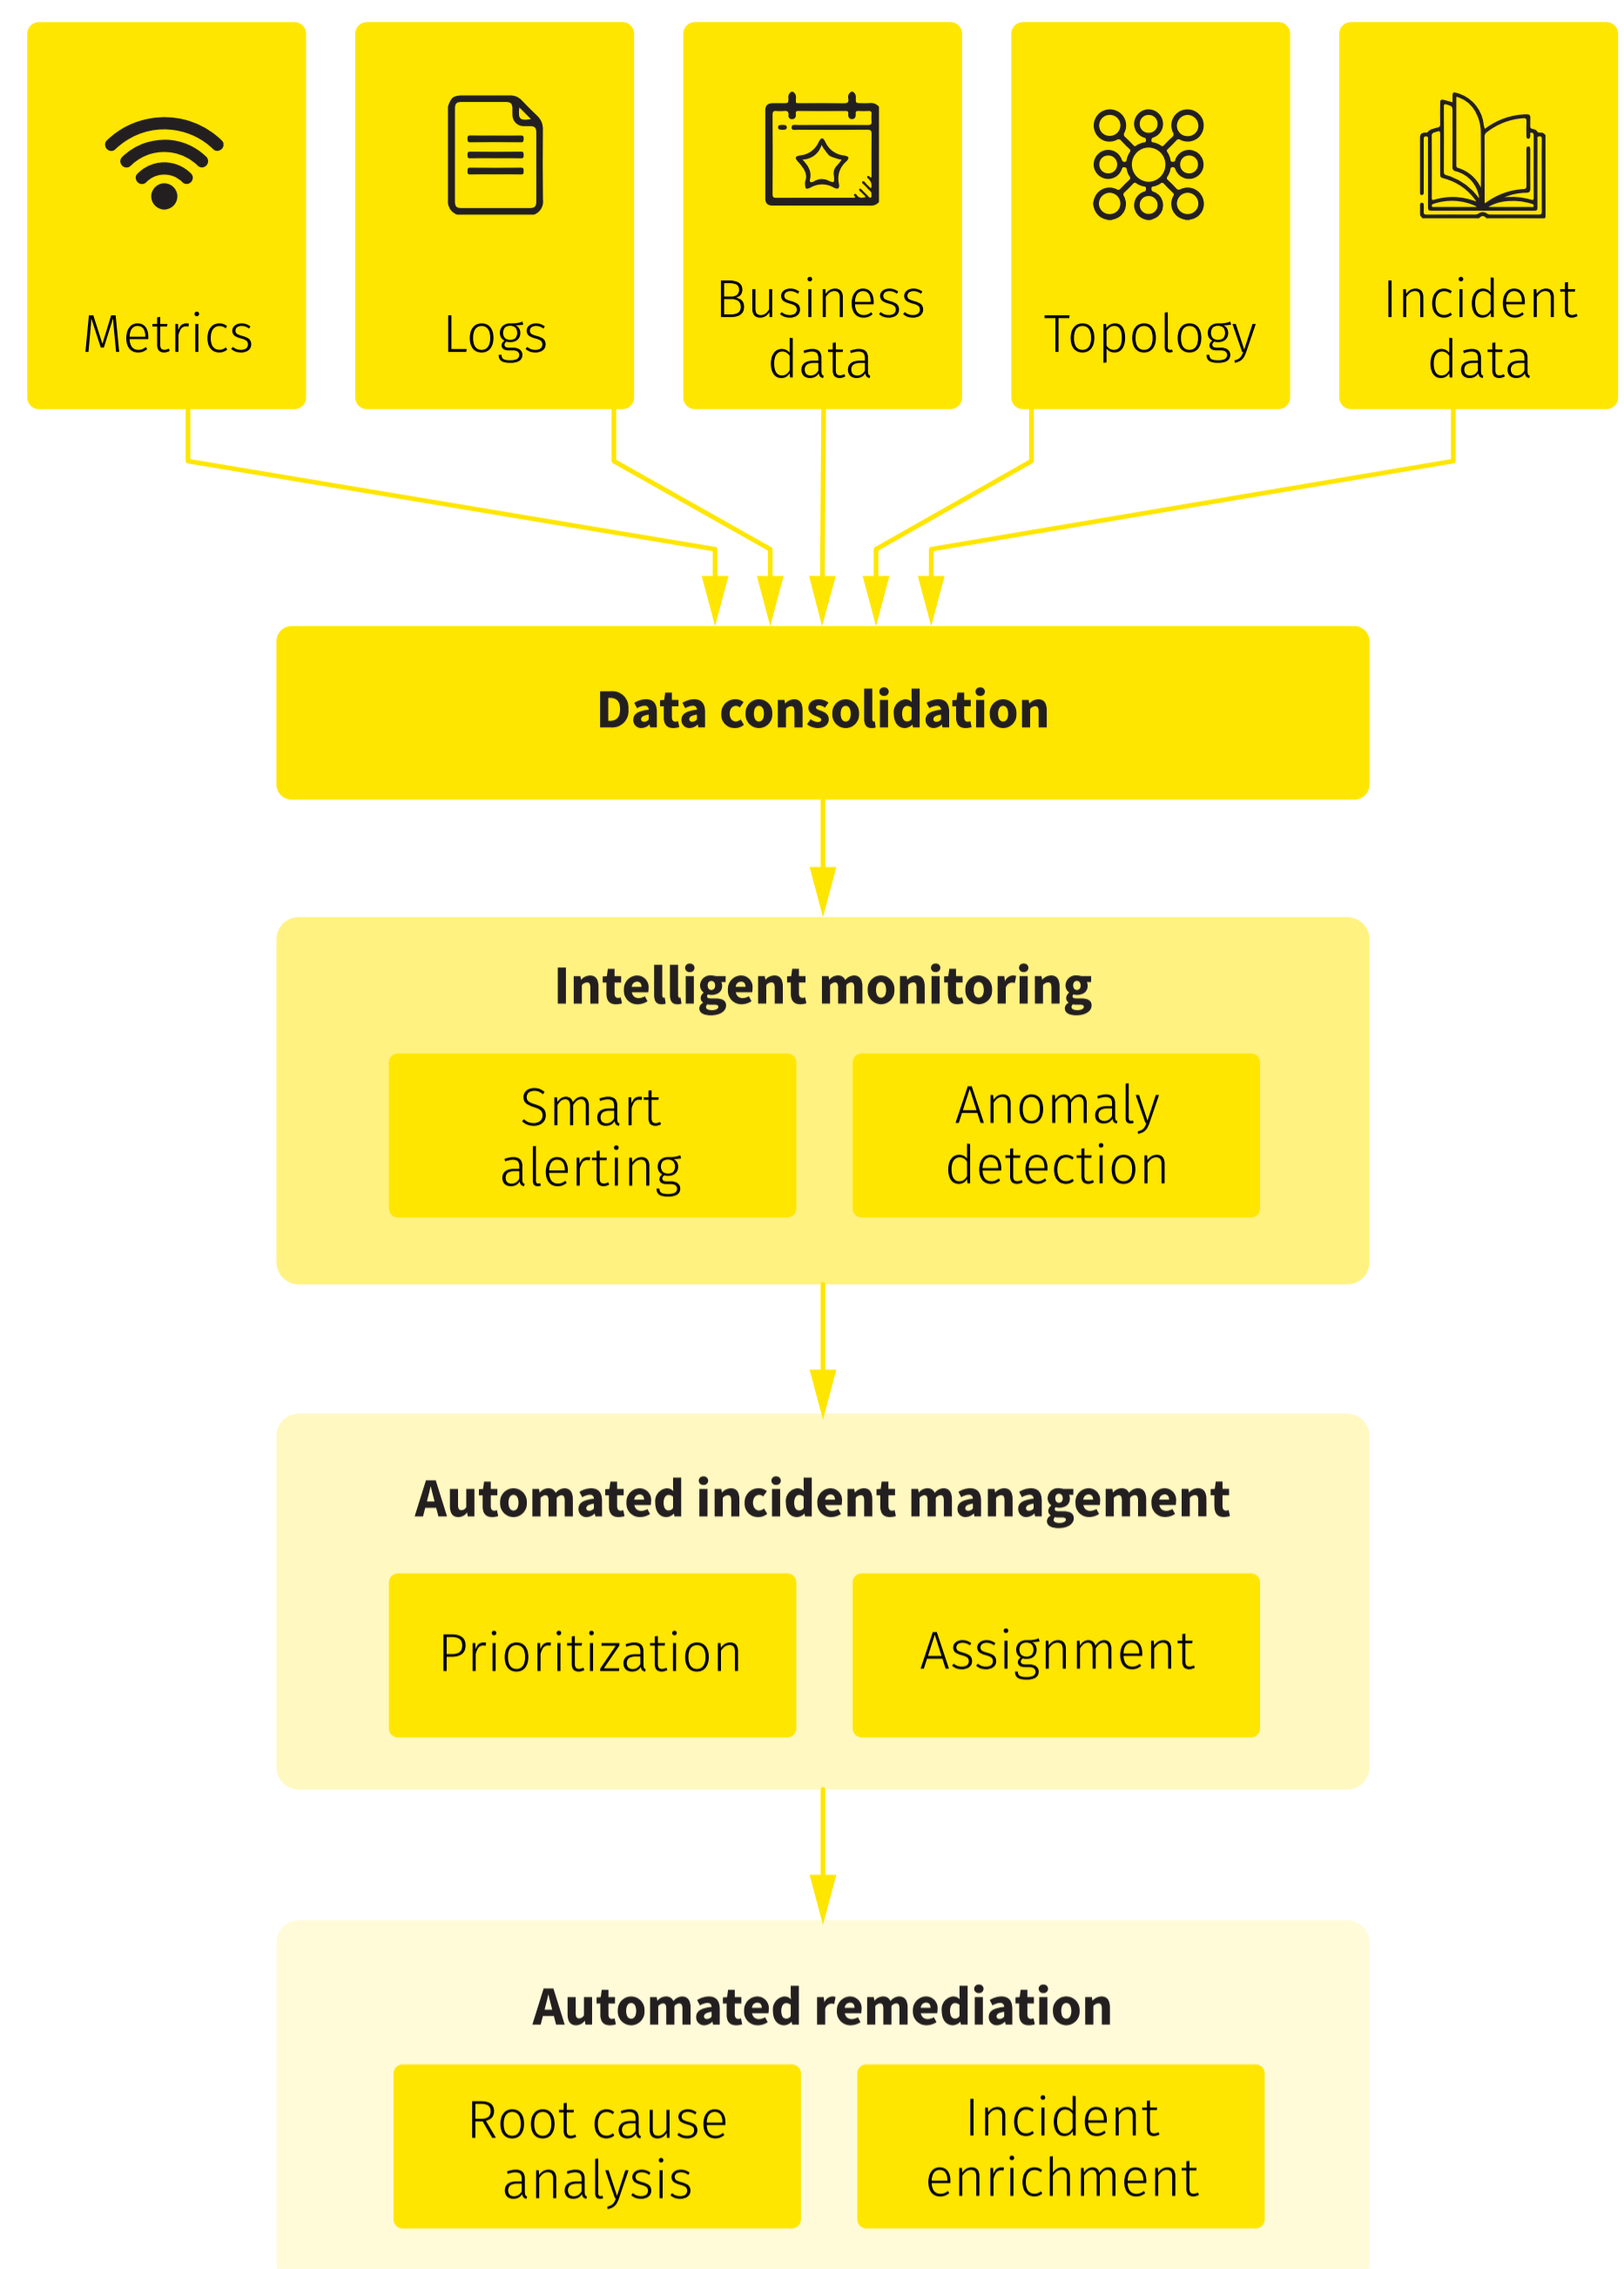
Metrics

Logs

Business data

Topology

Incident data

Data consolidation

Intelligent monitoring

Smart alerting

Anomaly detection

Automated incident management

Prioritization

Assignment

Automated remediation

Root cause analysis

Incident enrichment